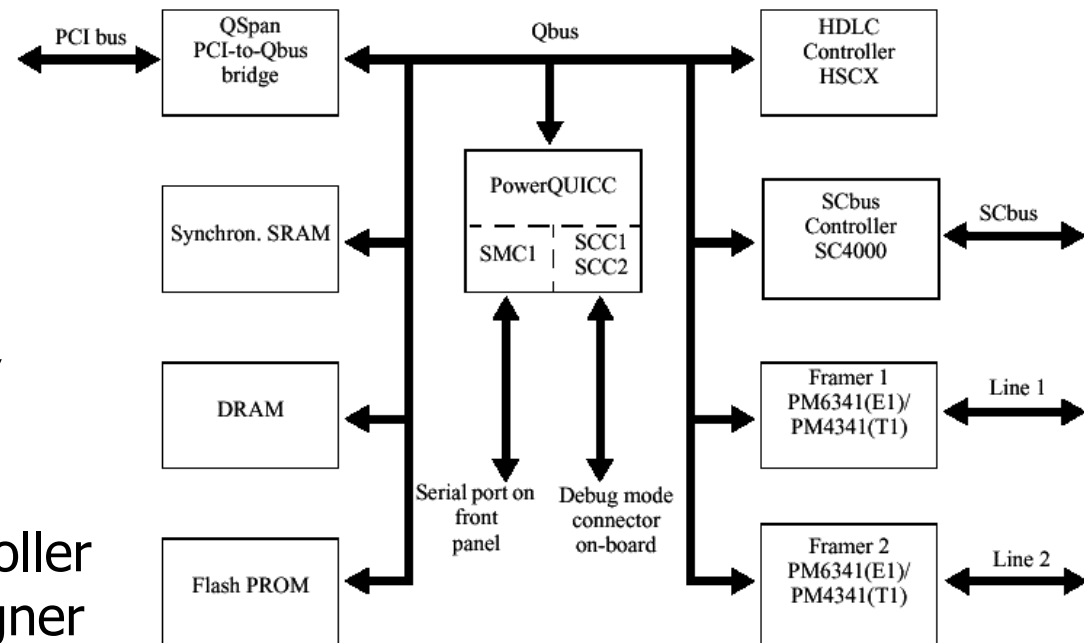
PCI bus

QSpan PCI-to-Qbus bridge

Qbus

HDLC Controller HSCX

PowerQUICC

SMC1

SCC1 SCC2

Synchron. SRAM

SCbus Controller SC4000

SCbus

DRAM

Framer 1 PM6341(E1)/ PM4341(T1)

Line 1

Serial port on front panel

Debug mode connector on-board

Flash PROM

Framer 2 PM6341(E1)/ PM4341(T1)

Line 2

oller
gner